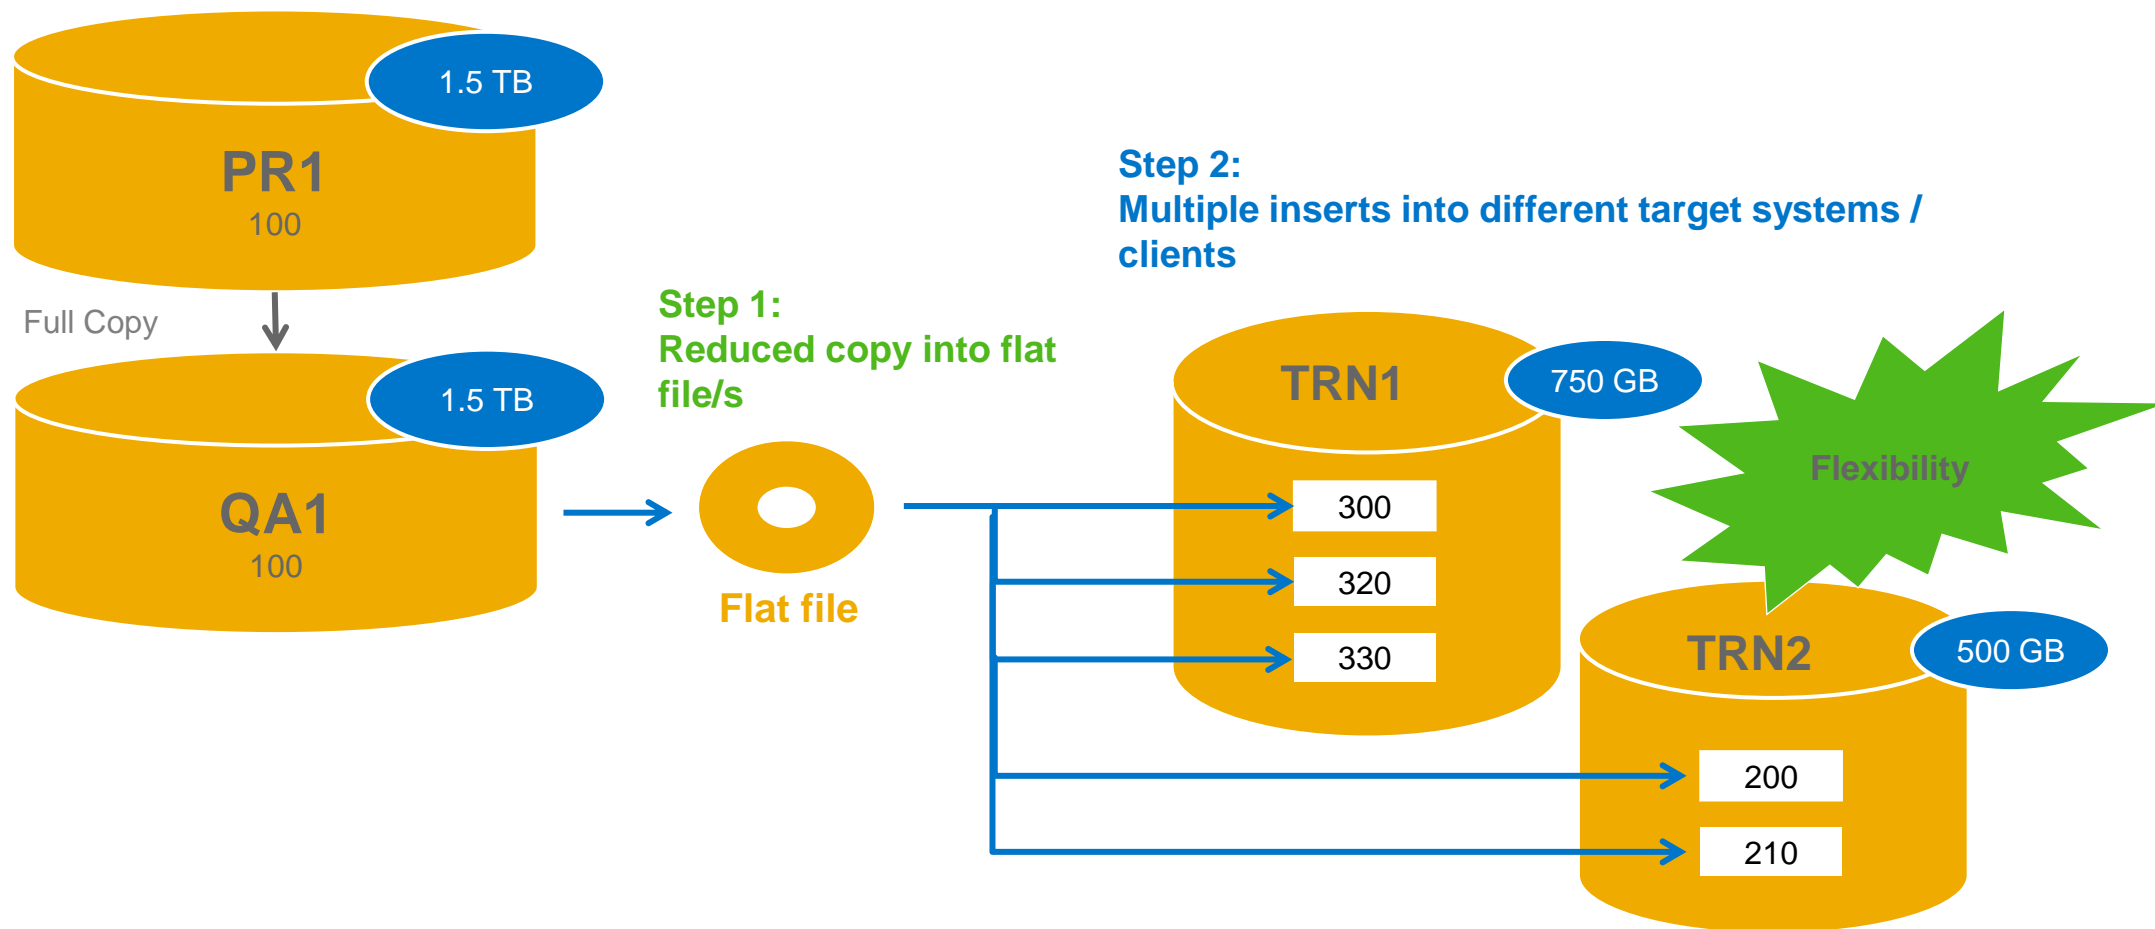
1.5 TB

PR1
100

Full Copy

1.5 TB

QA1
100

Step 1:
Reduced copy into flat file/s

Flat file

Step 2:
Multiple inserts into different target systems / clients

TRN1

750 GB

300

320

330

Flexibility

TRN2

500 GB

200

210